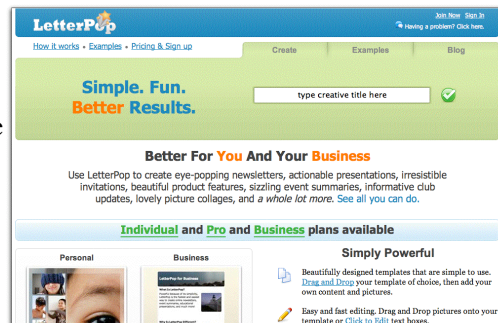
LetterPop

Join Now | Sign In

Having a problem? Click here.

How it works • Examples • Pricing & Sign up

Create

Examples

Blog

Simple. Fun. Better Results.

type creative title here

Better For You And Your Business

Use LetterPop to create eye-popping newsletters, actionable presentations, irresistible invitations, beautiful product features, sizzling event summaries, informative club updates, lovely picture collages, and a whole lot more. See all you can do.

Individual and Pro and Business plans available

Personal

Business

LetterPop for Business

What is LetterPop?

Why is LetterPop different?

Simply Powerful

Beautifully designed templates that are simple to use. Drag and Drop your template of choice, then add your own content and pictures.

Easy and fast editing. Drag and Drop pictures onto your template or Click to Edit text boxes.